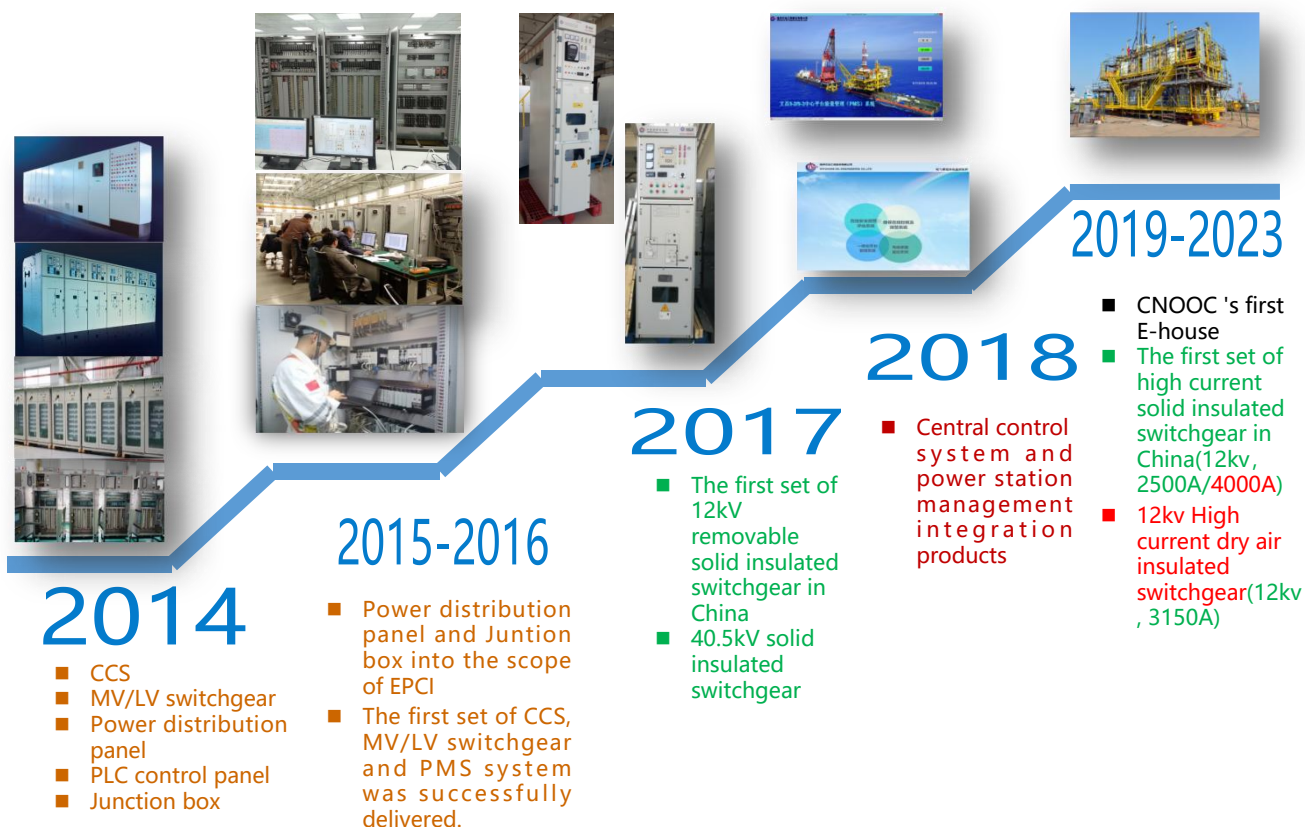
2014

CCS
MV/LV switchgear
Power distribution panel
PLC control panel
Junction box

2015-2016

Power distribution panel and Juntion box into the scope of EPCI
The first set of CCS, MV/LV switchgear and PMS system was successfully delivered.

2017

The first set of 12kV removable solid insulated switchgear in China
40.5kV solid insulated switchgear

2018

Central control system and power station management integration products

2019-2023

CNOOC 's first E-house
The first set of high current solid insulated switchgear in China(12kv , 2500A/4000A)
12kv High current dry air insulated switchgear(12kv , 3150A)